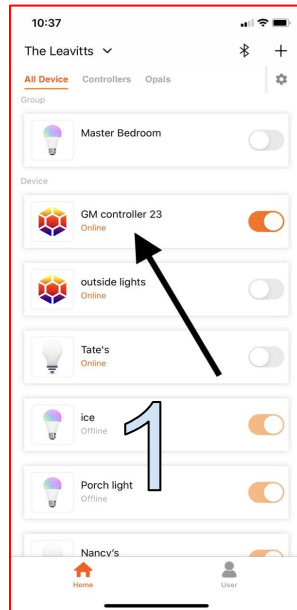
10:37

The Leavitts

All Device Controllers Opals

Group

Master Bedroom

Device

GM controller 23
Online

outside lights
Online

Tate's
Online

ice
Offline

1

Porch light
Offline

Nancy's

Home User